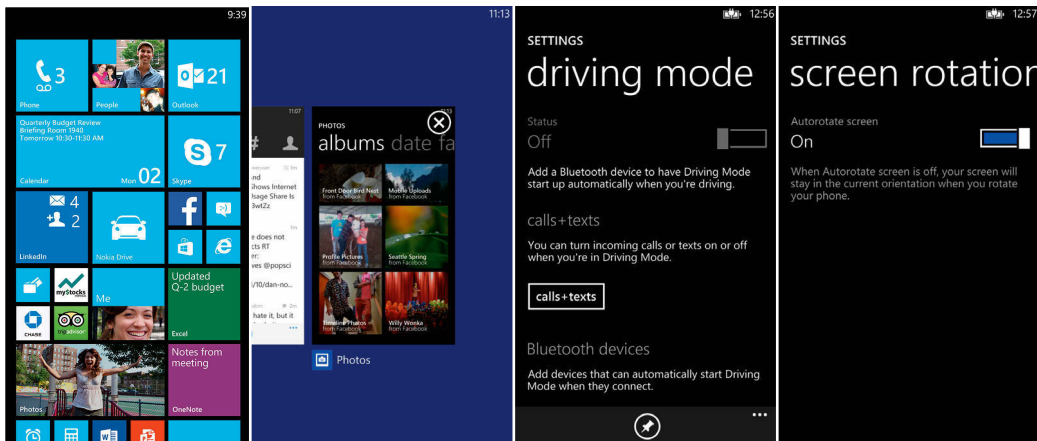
9:39

3
Phone
People
21
Outlook
Quarterly Budget Review
Briefing Room 1940
Tomorrow 10:30-11:30 AM
Calendar
Mon 02
7
Skype
4
2
LinkedIn
Nokia Drive
myStocks
Me
Updated Q-2 budget
Excel
CHASE
tripadvisor
Photos
Notes from meeting
OneNote

11:13
11:07
Shows Internet
Share Is
3wlZz
e does not
cts RT
er:
ves @popsci
/10/dan-no...
PHOTOS
albums date fa
Front Door Bird Nest
from Facebook
Mobile Uploads
from Facebook
Profile Pictures
from Facebook
Seattle Spring
from Facebook
Timeline Photos
from Facebook
Willy Wonka
from Facebook
Photos

12:56
SETTINGS
driving mode
Status
Off
Add a Bluetooth device to have Driving Mode start up automatically when you're driving.
calls+texts
You can turn incoming calls or texts on or off when you're in Driving Mode.
calls+texts
Bluetooth devices
Add devices that can automatically start Driving Mode when they connect.

12:57
SETTINGS
screen rotation
Autorotate screen
On
When Autorotate screen is off, your screen will stay in the current orientation when you rotate your phone.